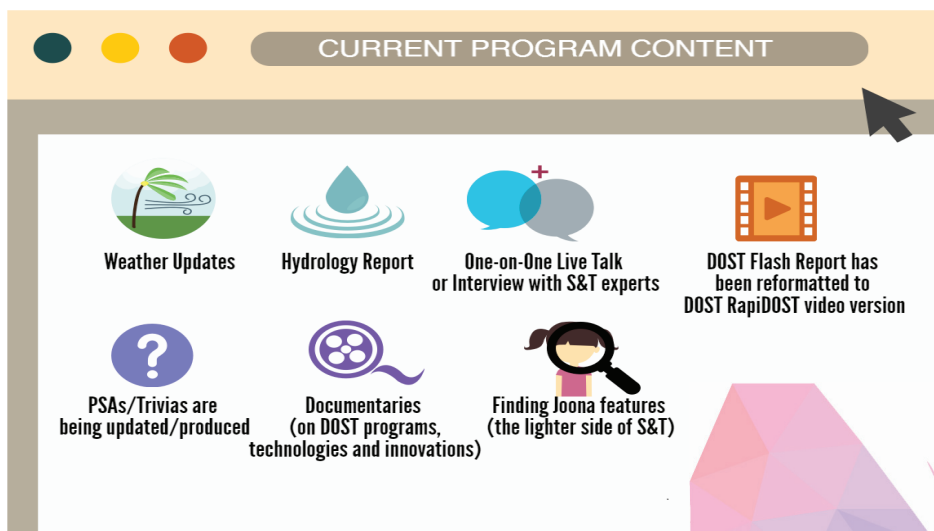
CURRENT PROGRAM CONTENT

Weather Updates

Hydrology Report

One-on-One Live Talk or Interview with S&T experts

DOST Flash Report has been reformatted to DOST RapiDOST video version

?

PSAs/Trivias are being updated/produced

Documentaries (on DOST programs, technologies and innovations)

Finding Joona features (the lighter side of S&T)